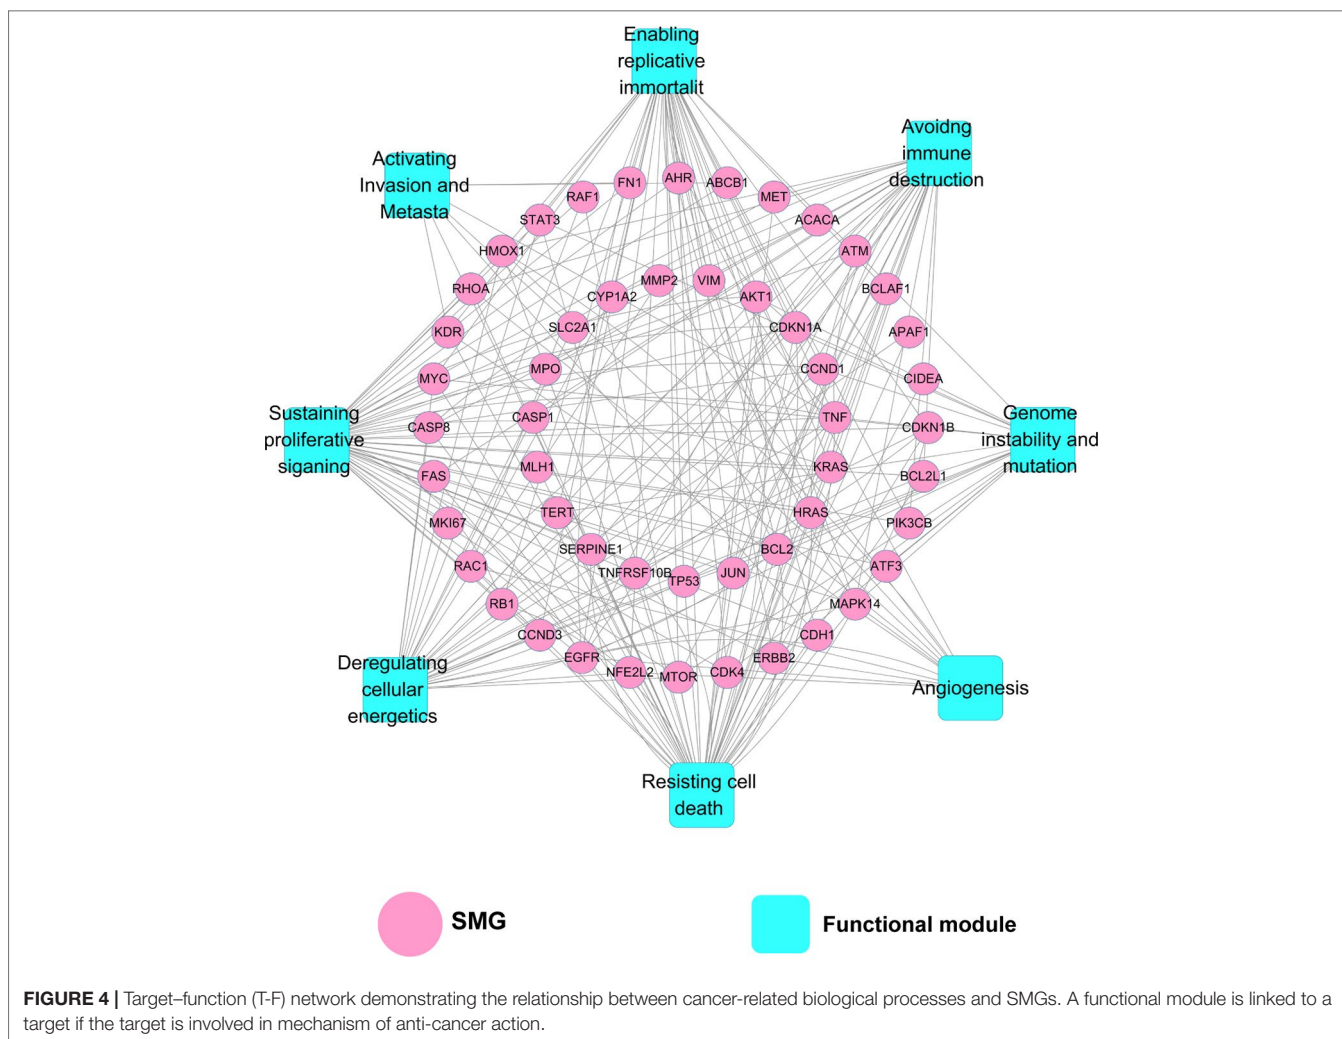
Enabling replicative immortalit

Avoidng immune destruction

Activating Invasion and Metasta

FN1 AHR ABCB1 RAF1 MET STAT3 ACACA HMOX1 ATM RHOA MMP2 VIM BCLAF1 CYP1A2 AKT1 KDR SLC2A1 CDKN1A APAF1 MPO CCND1 MYC CIDEA

Sustaining proliferative siganing

CASP8 CASP1 TNF CDKN1B

Genome instability and mutation

MLH1 KRAS FAS BCL2L1 TERT HRAS MKI67 PIK3CB SERPINE1 BCL2 RAC1 TNFRSF10B JUN ATF3 TP53 RB1 MAPK14 CCND3 CDH1 EGFR ERBB2 NFE2L2 MTOR CDK4

Deregulating cellular energetics

Angiogenesis

Resisting cell death

SMG

Functional module

FIGURE 4 | Target–function (T-F) network demonstrating the relationship between cancer-related biological processes and SMGs. A functional module is linked to a target if the target is involved in mechanism of anti-cancer action.